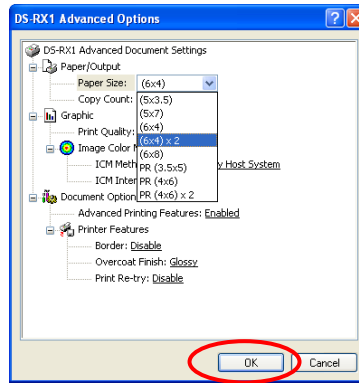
DS-RX1 Advanced Options

DS-RX1 Advanced Document Settings
Paper/Output
Paper Size: (6x4)
Copy Count:
Graphic
Print Quality:
Image Color M
ICM Meth
ICM Inter
Document Option
Advanced Printing Features: Enabled
Printer Features
Border: Disable
Overcoat Finish: Glossy
Print Re-try: Disable

(5x3.5)
(5x7)
(6x4)
(6x4) x 2
(6x8)
PR (3.5x5)
PR (4x6)
PR (4x6) x 2

y Host System

OK
Cancel